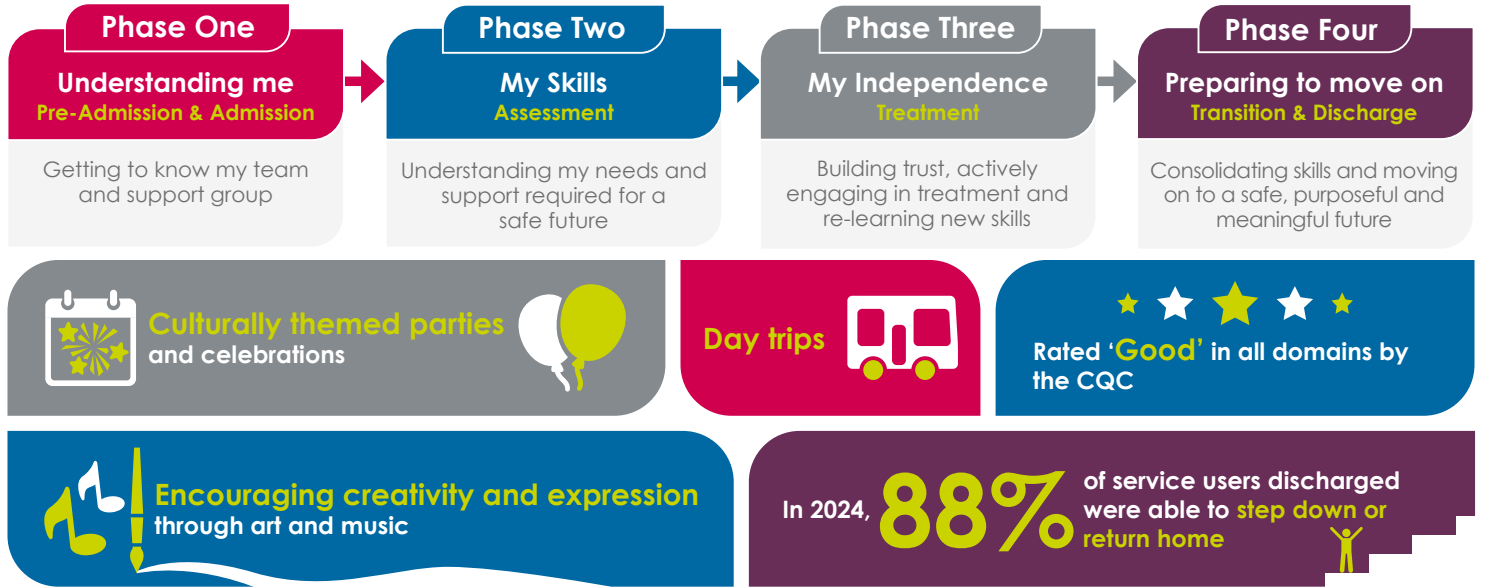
Phase One
Understanding me
Pre-Admission & Admission
Getting to know my team and support group

Phase Two
My Skills
Assessment
Understanding my needs and support required for a safe future

Phase Three
My Independence
Treatment
Building trust, actively engaging in treatment and re-learning new skills

Phase Four
Preparing to move on
Transition & Discharge
Consolidating skills and moving on to a safe, purposeful and meaningful future

Culturally themed parties and celebrations

Day trips

Rated 'Good' in all domains by the CQC

Encouraging creativity and expression through art and music

In 2024, 88% of service users discharged were able to step down or return home